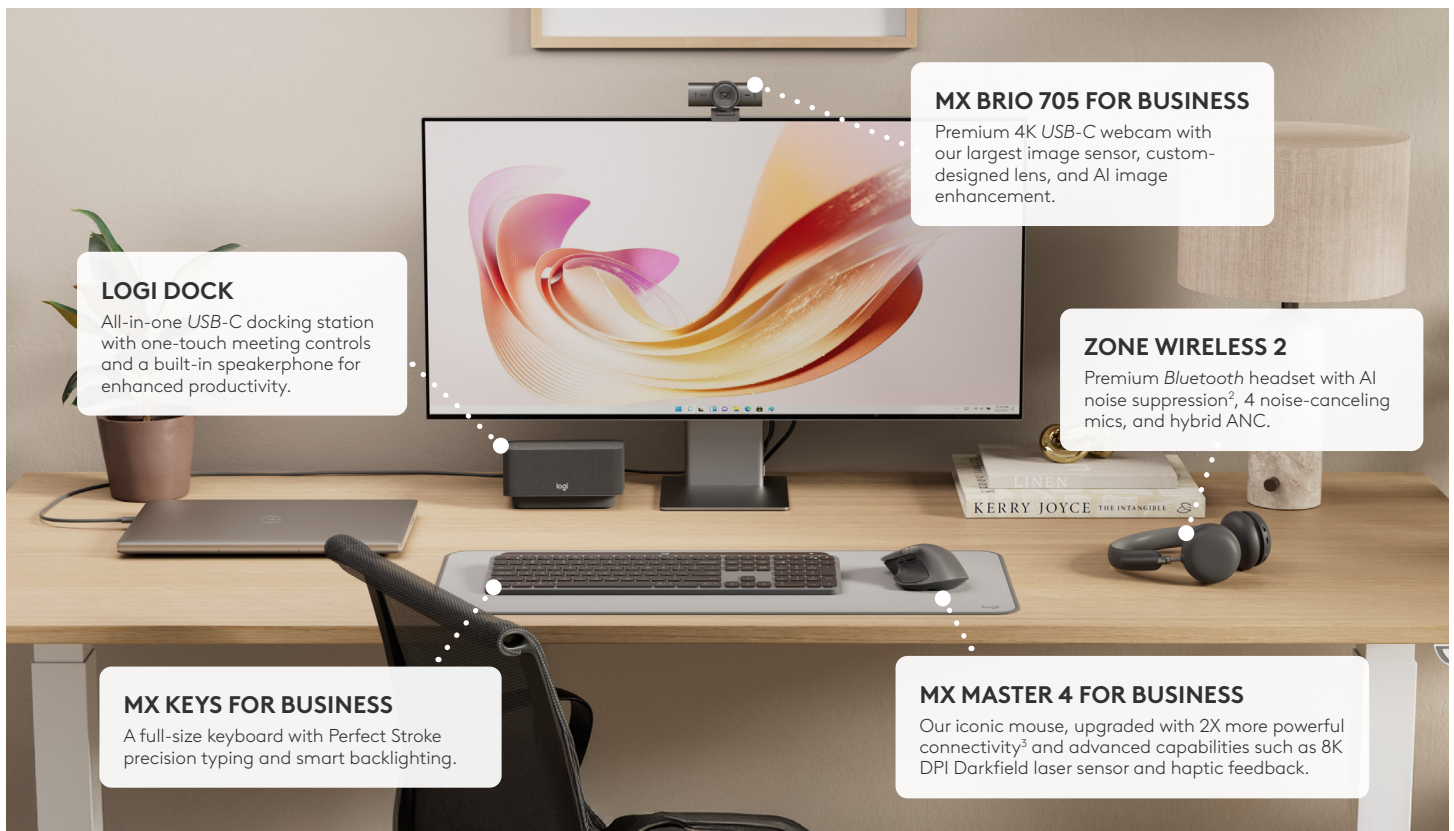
MX BRIO 705 FOR BUSINESS
Premium 4K USB-C webcam with our largest image sensor, custom-designed lens, and AI image enhancement.

LOGI DOCK
All-in-one USB-C docking station with one-touch meeting controls and a built-in speakerphone for enhanced productivity.

ZONE WIRELESS 2
Premium Bluetooth headset with AI noise suppression$^2$, 4 noise-canceling mics, and hybrid ANC.

logi

LINEN
KERRY JOYCE THE INTANGIBLE

MX KEYS FOR BUSINESS
A full-size keyboard with Perfect Stroke precision typing and smart backlighting.

MX MASTER 4 FOR BUSINESS
Our iconic mouse, upgraded with 2X more powerful connectivity$^3$ and advanced capabilities such as 8K DPI Darkfield laser sensor and haptic feedback.